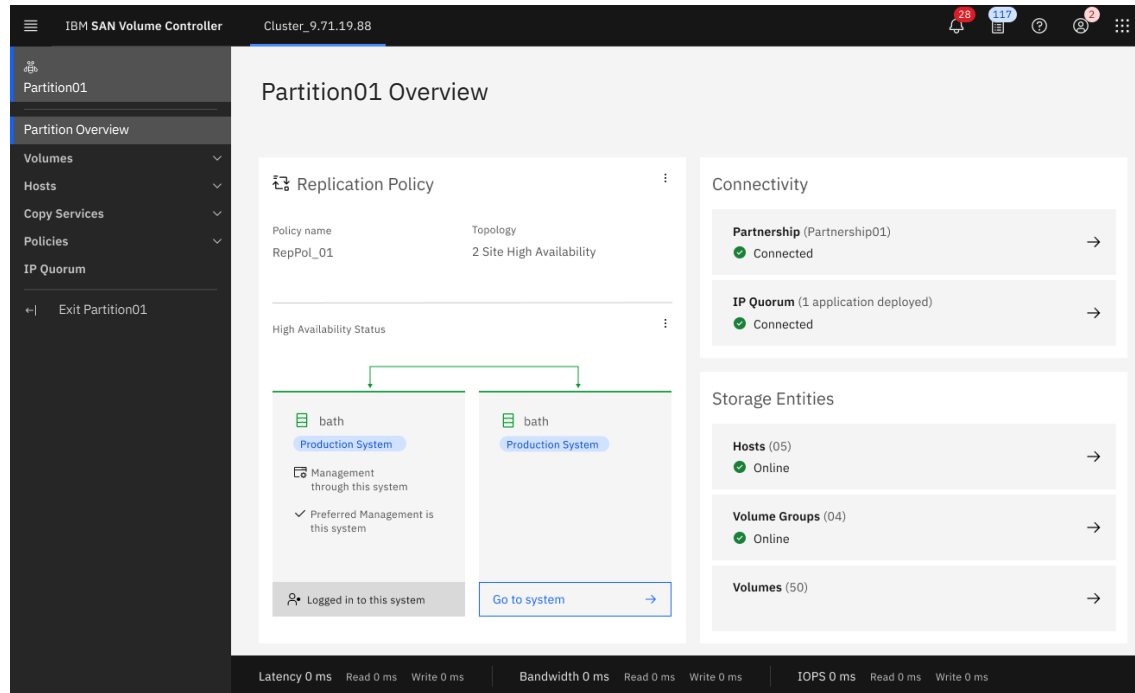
IBM SAN Volume Controller Cluster_9.71.19.88 28 117 2

Partition01

Partition Overview
Volumes
Hosts
Copy Services
Policies
IP Quorum

Exit Partition01

Partition01 Overview

Replication Policy

Policy name
RepPol_01

Topology
2 Site High Availability

High Availability Status

bath
Production System
Management through this system
Preferred Management is this system
Logged in to this system

bath
Production System
Go to system

Connectivity

Partnership (Partnership01)
Connected

IP Quorum (1 application deployed)
Connected

Storage Entities

Hosts (05)
Online

Volume Groups (04)
Online

Volumes (50)

Latency 0 ms Read 0 ms Write 0 ms Bandwidth 0 ms Read 0 ms Write 0 ms IOPS 0 ms Read 0 ms Write 0 ms